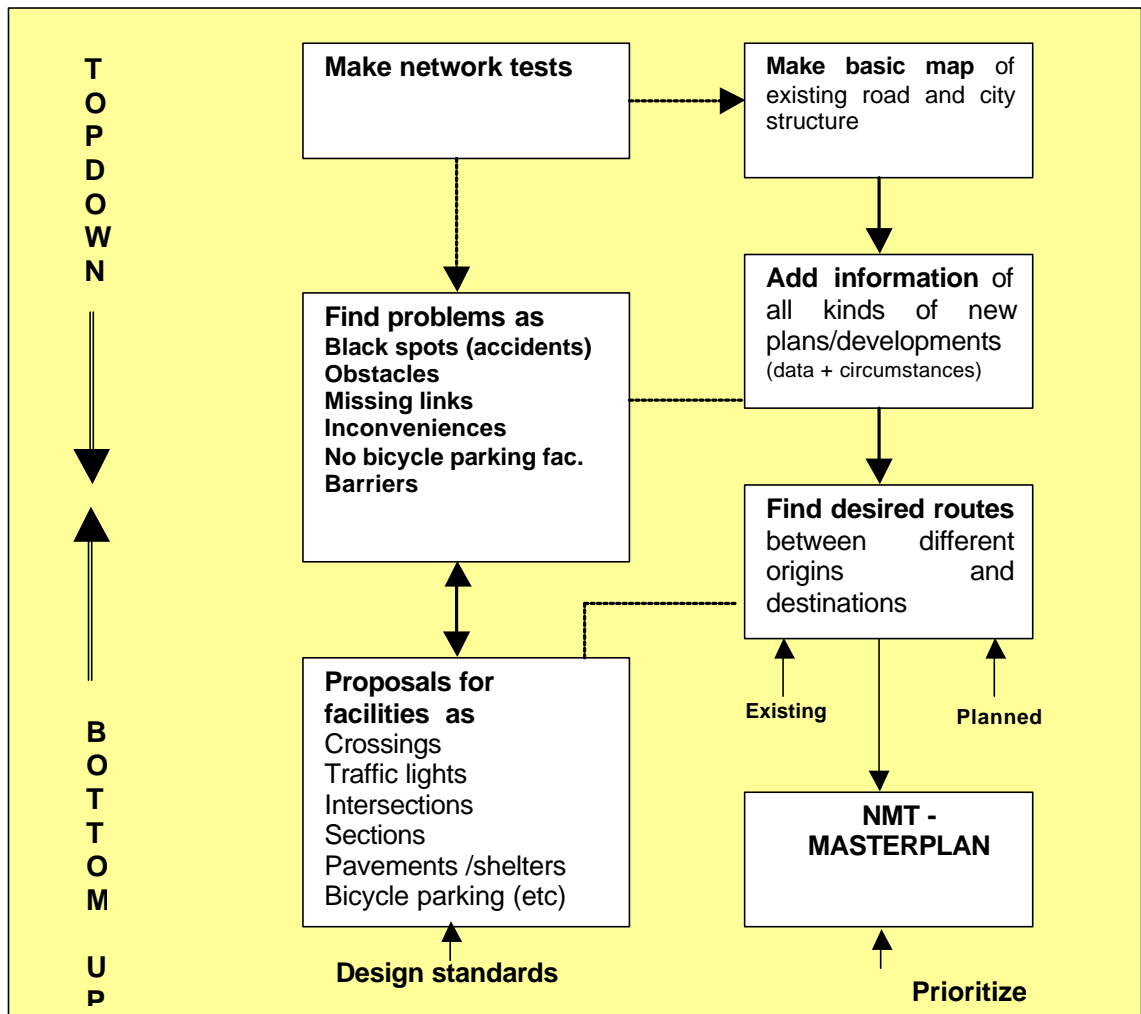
TOPDOWN

Make network tests

Make basic map of existing road and city structure

Add information of all kinds of new plans/developments (data + circumstances)

Find problems as
Black spots (accidents)
Obstacles
Missing links
Inconveniences
No bicycle parking fac.
Barriers

Find desired routes between different origins and destinations

Existing

Planned

Proposals for facilities as
Crossings
Traffic lights
Intersections
Sections
Pavements /shelters
Bicycle parking (etc)

NMT - MASTERPLAN

Design standards

Prioritize

BOTTOM UP